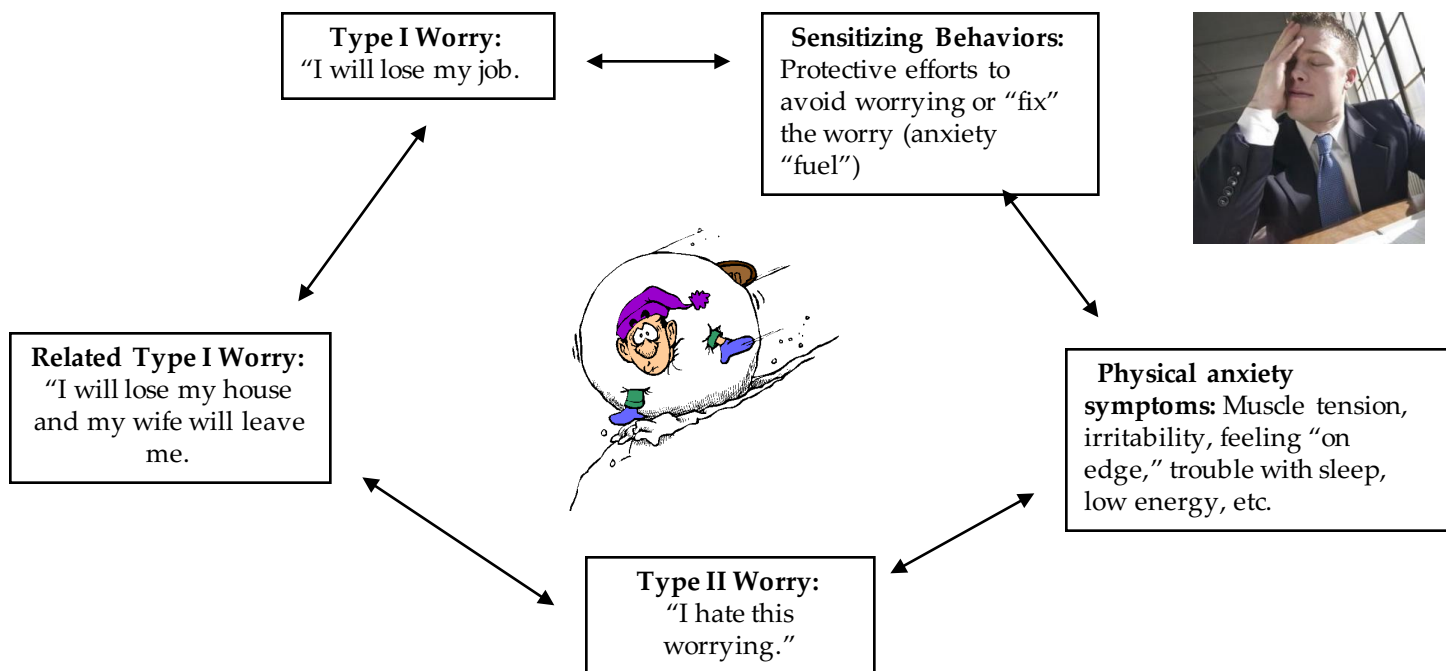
**Type I Worry:**
"I will lose my job.

**Sensitizing Behaviors:**
Protective efforts to avoid worrying or "fix" the worry (anxiety "fuel")

**Related Type I Worry:**
"I will lose my house and my wife will leave me.

**Physical anxiety symptoms:** Muscle tension, irritability, feeling "on edge," trouble with sleep, low energy, etc.

**Type II Worry:**
"I hate this worrying."